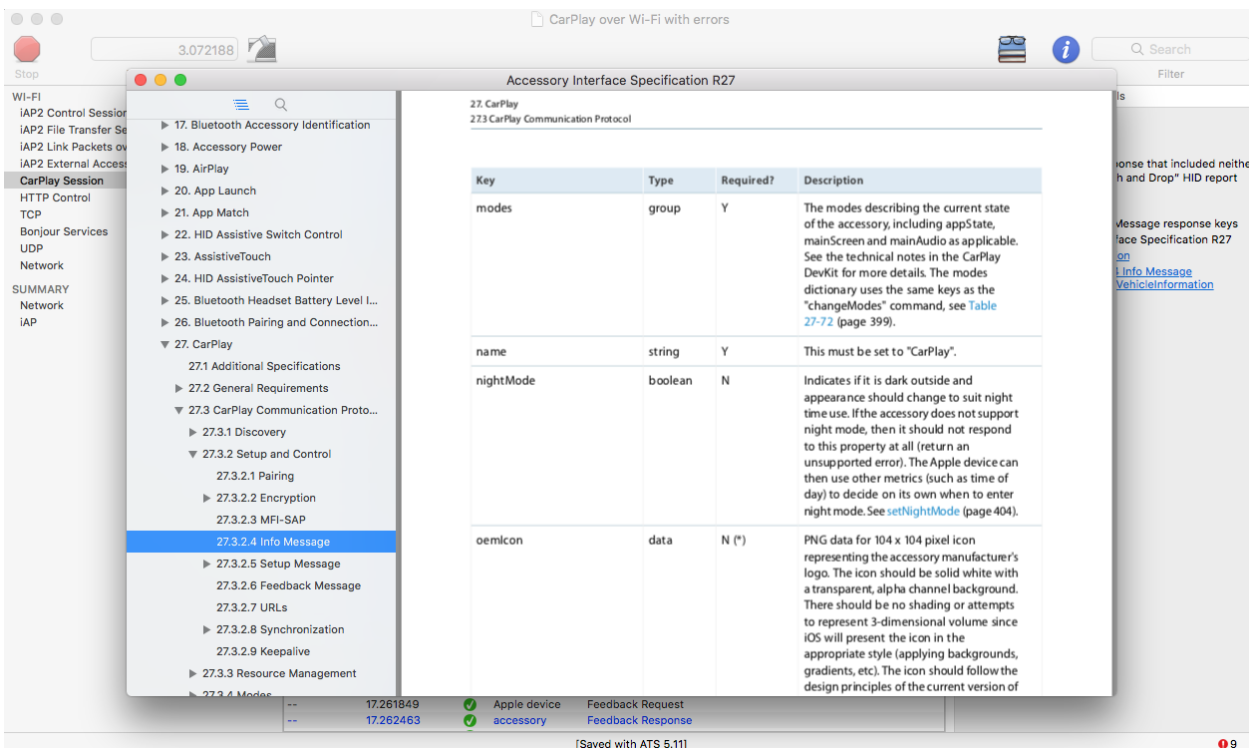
CarPlay over Wi-Fi with errors

Stop

3.072188

Search

Filter

WI-FI
iAP2 Control Session
iAP2 File Transfer Se
iAP2 Link Packets ov
iAP2 External Access
CarPlay Session
HTTP Control
TCP
Bonjour Services
UDP
Network
SUMMARY
Network
iAP

Accessory Interface Specification R27

17. Bluetooth Accessory Identification
18. Accessory Power
19. AirPlay
20. App Launch
21. App Match
22. HID Assistive Switch Control
23. AssistiveTouch
24. HID AssistiveTouch Pointer
25. Bluetooth Headset Battery Level I...
26. Bluetooth Pairing and Connection...
27. CarPlay
27.1 Additional Specifications
27.2 General Requirements
27.3 CarPlay Communication Proto...
27.3.1 Discovery
27.3.2 Setup and Control
27.3.2.1 Pairing
27.3.2.2 Encryption
27.3.2.3 MFI-SAP
27.3.2.4 Info Message
27.3.2.5 Setup Message
27.3.2.6 Feedback Message
27.3.2.7 URLs
27.3.2.8 Synchronization
27.3.2.9 Keepalive
27.3.3 Resource Management
27.3.4 Modes

27. CarPlay
27.3 CarPlay Communication Protocol

| Key | Type | Required? | Description |
|---|---|---|---|
| modes | group | Y | The modes describing the current state of the accessory, including appState, mainScreen and mainAudio as applicable. See the technical notes in the CarPlay DevKit for more details. The modes dictionary uses the same keys as the "changeModes" command, see Table 27-72 (page 399). |
| name | string | Y | This must be set to "CarPlay". |
| nightMode | boolean | N | Indicates if it is dark outside and appearance should change to suit night time use. If the accessory does not support night mode, then it should not respond to this property at all (return an unsupported error). The Apple device can then use other metrics (such as time of day) to decide on its own when to enter night mode. See setNightMode (page 404). |
| oemIcon | data | N (*) | PNG data for 104 x 104 pixel icon representing the accessory manufacturer's logo. The icon should be solid white with a transparent, alpha channel background. There should be no shading or attempts to represent 3-dimensional volume since iOS will present the icon in the appropriate style (applying backgrounds, gradients, etc). The icon should follow the design principles of the current version of |

ls
onse that included neithe
h and Drop" HID report
Message response keys
face Specification R27
on
Info Message
VehicleInformation

-- 17.261849 Apple device Feedback Request
-- 17.262463 accessory Feedback Response

[Saved with ATS 5.11]
9